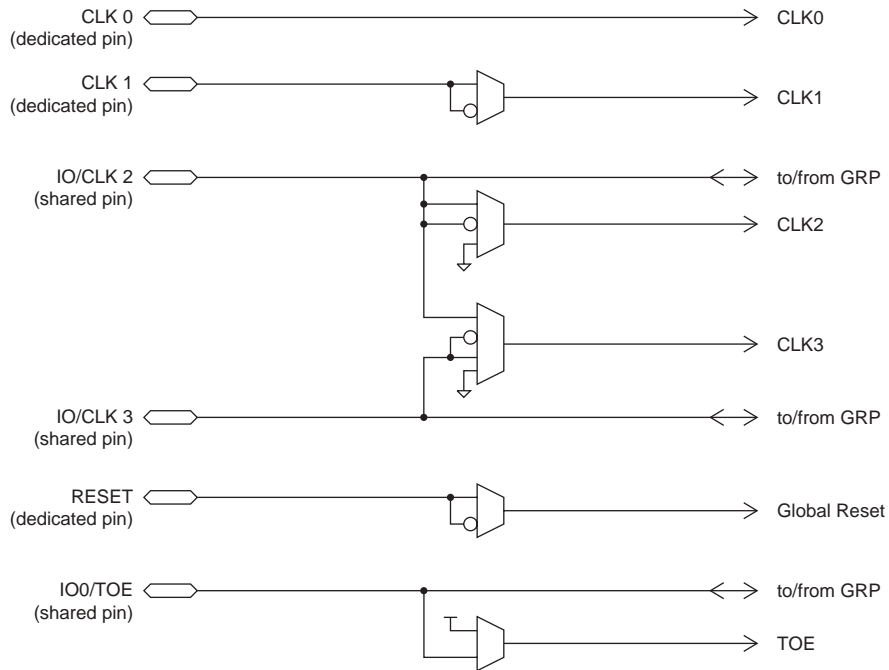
CLK 0
(dedicated pin)

CLK0

CLK 1
(dedicated pin)

CLK1

IO/CLK 2
(shared pin)

to/from GRP

CLK2

CLK3

IO/CLK 3
(shared pin)

to/from GRP

RESET
(dedicated pin)

Global Reset

IO0/TOE
(shared pin)

to/from GRP

TOE